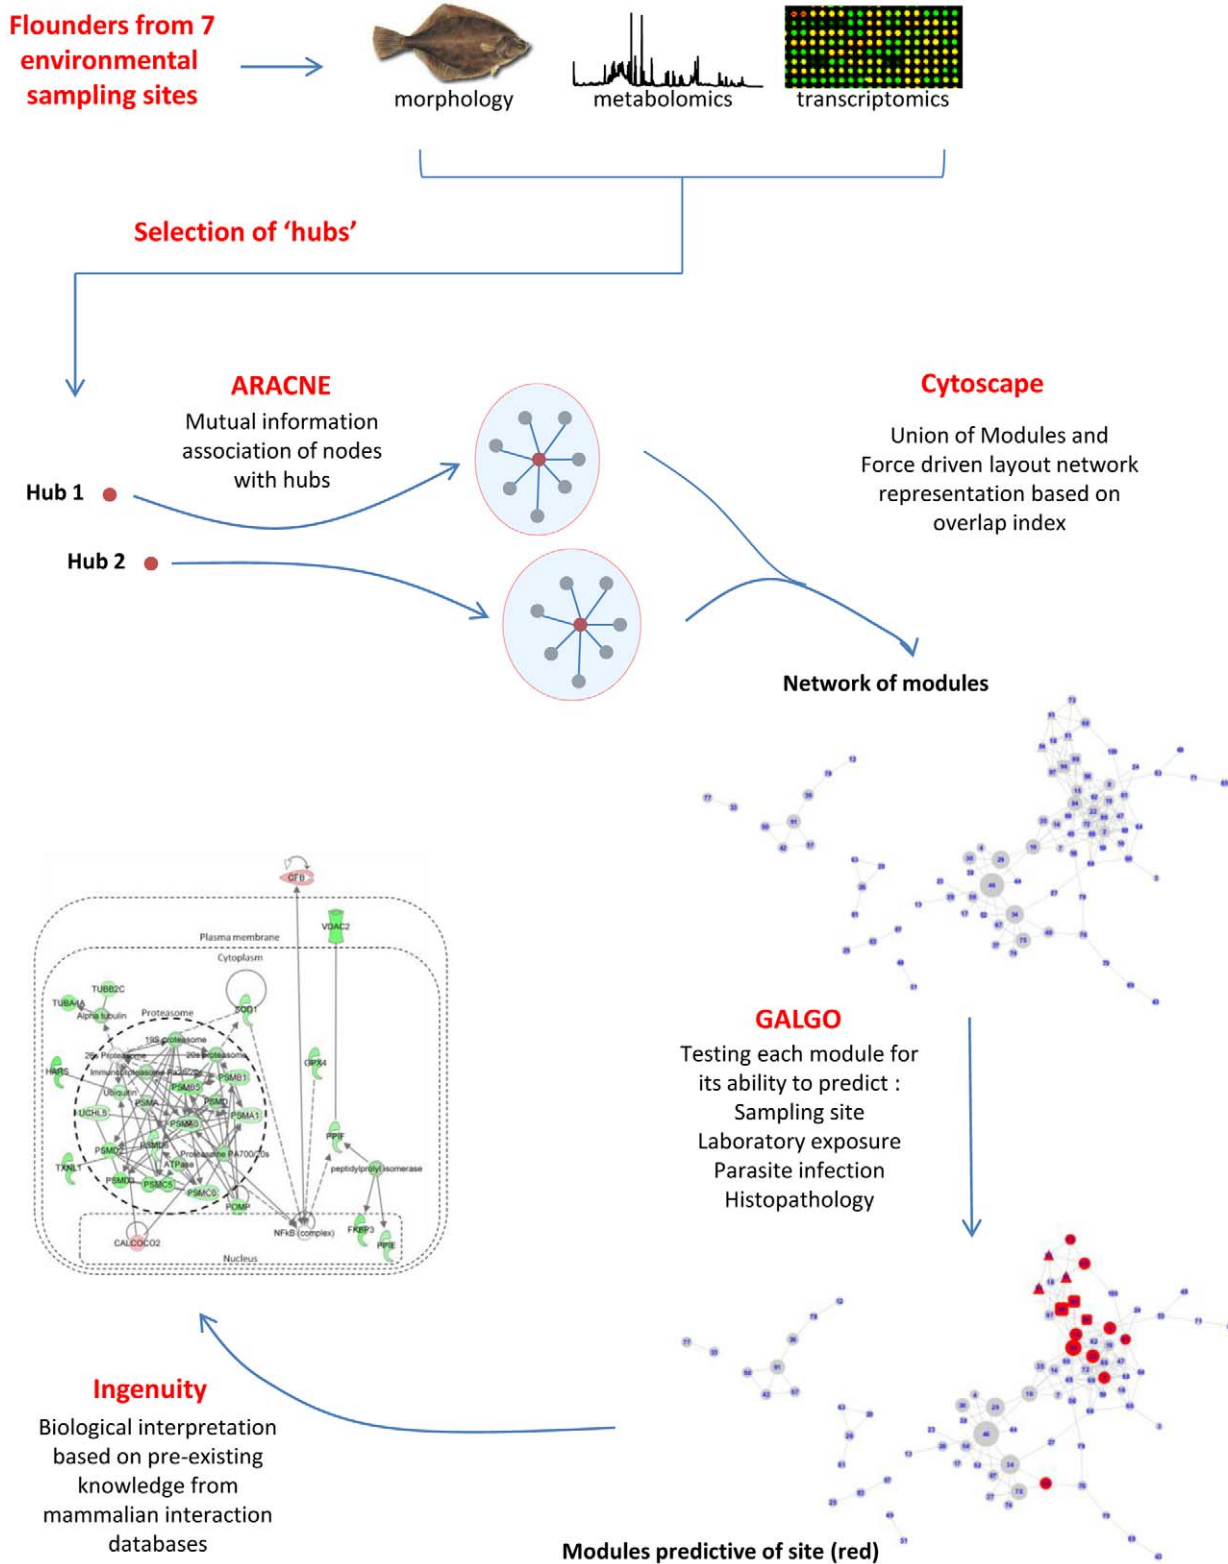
Flounders from 7 environmental sampling sites

morphology

metabolomics

transcriptomics

Selection of 'hubs'

ARACNE

Mutual information association of nodes with hubs

Hub 1

Hub 2

Cytoscape

Union of Modules and Force driven layout network representation based on overlap index

Network of modules

CFB

VDAC2

Plasma membrane

Cytoplasm

TUBB2C

TUBA4A

Alpha tubulin

Proteasome

SOD1

19S proteasome

26s Proteasome

20s proteasome

HARS

Immunoproteasome Pa28/20s

PSMB1

Ubiquitin

PSMB5

GPX4

PSMA

PSMD

UCHL5

PSMA1

PSMB6

PSMD2

PSMB2

Proteasome PA700/20s

PPIF

TXNL1

ATPase

peptidylprolyl isomerase

PSMD3

PSMC5

PSMC6

POMP

FKBP3

NFkB (complex)

PPIE

CALCOCO2

Nucleus

GALGO

Testing each module for its ability to predict :
Sampling site
Laboratory exposure
Parasite infection
Histopathology

Ingenuity

Biological interpretation based on pre-existing knowledge from mammalian interaction databases

Modules predictive of site (red)